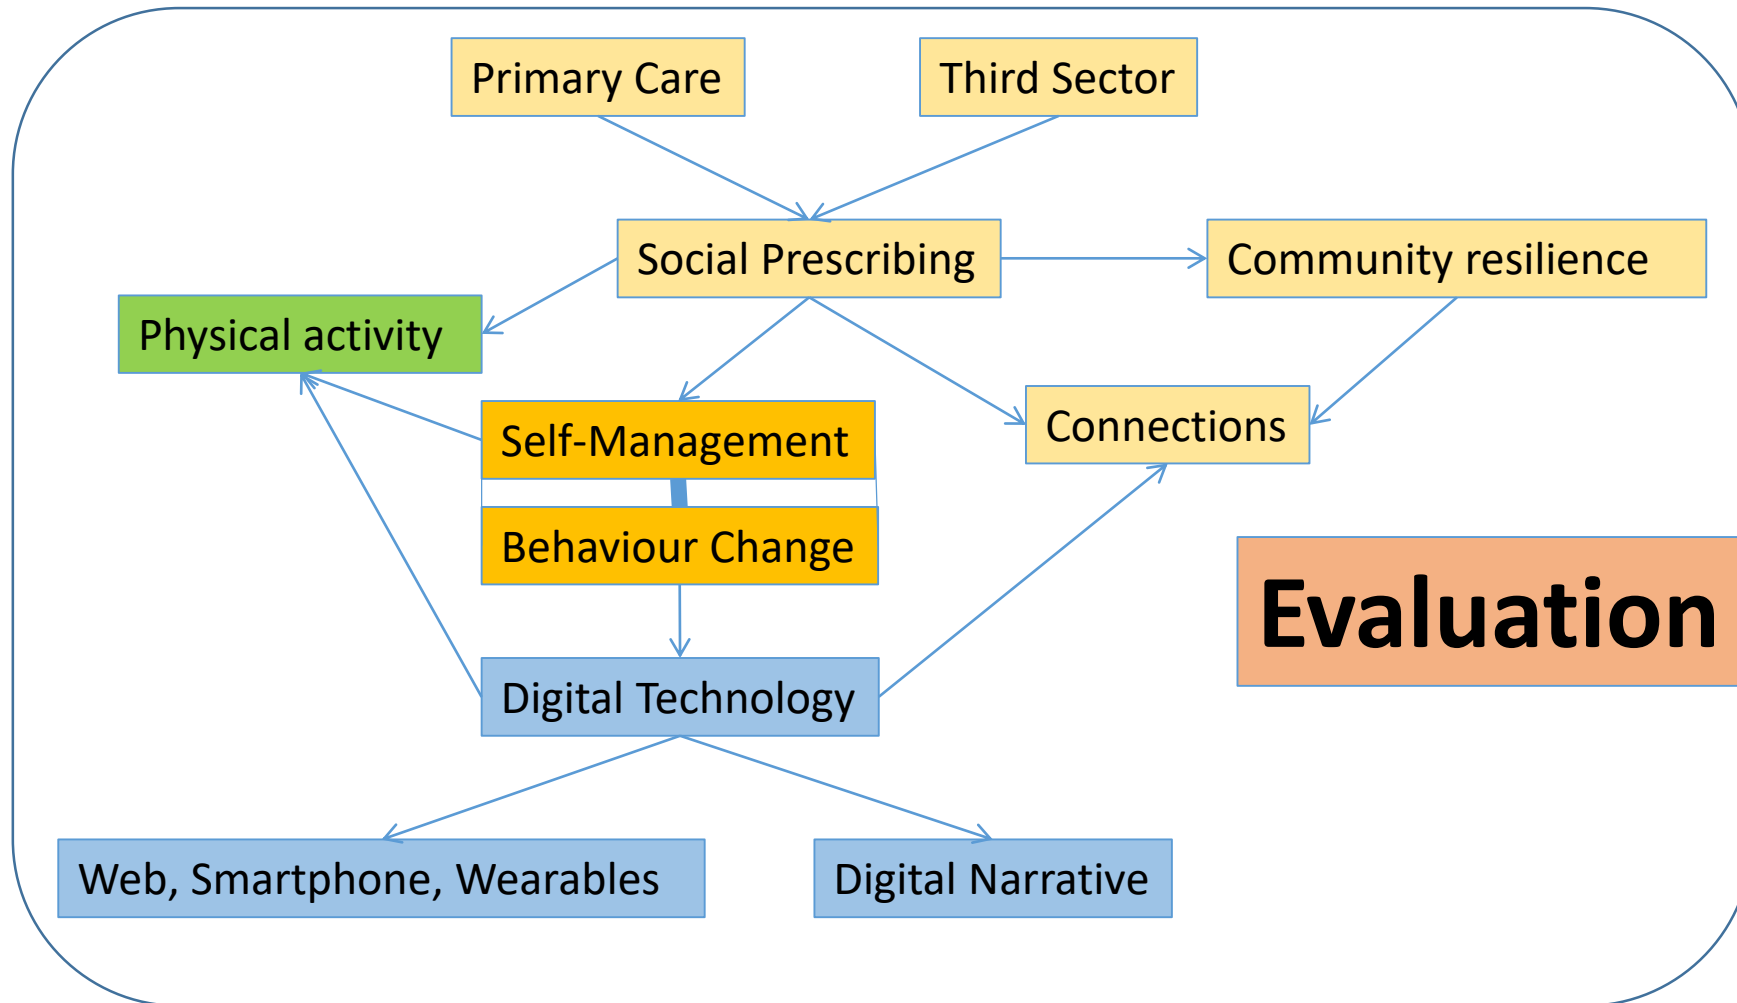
Primary Care

Third Sector

Social Prescribing

Community resilience

Physical activity

Self-Management

Behaviour Change

Connections

Evaluation

Digital Technology

Web, Smartphone, Wearables

Digital Narrative